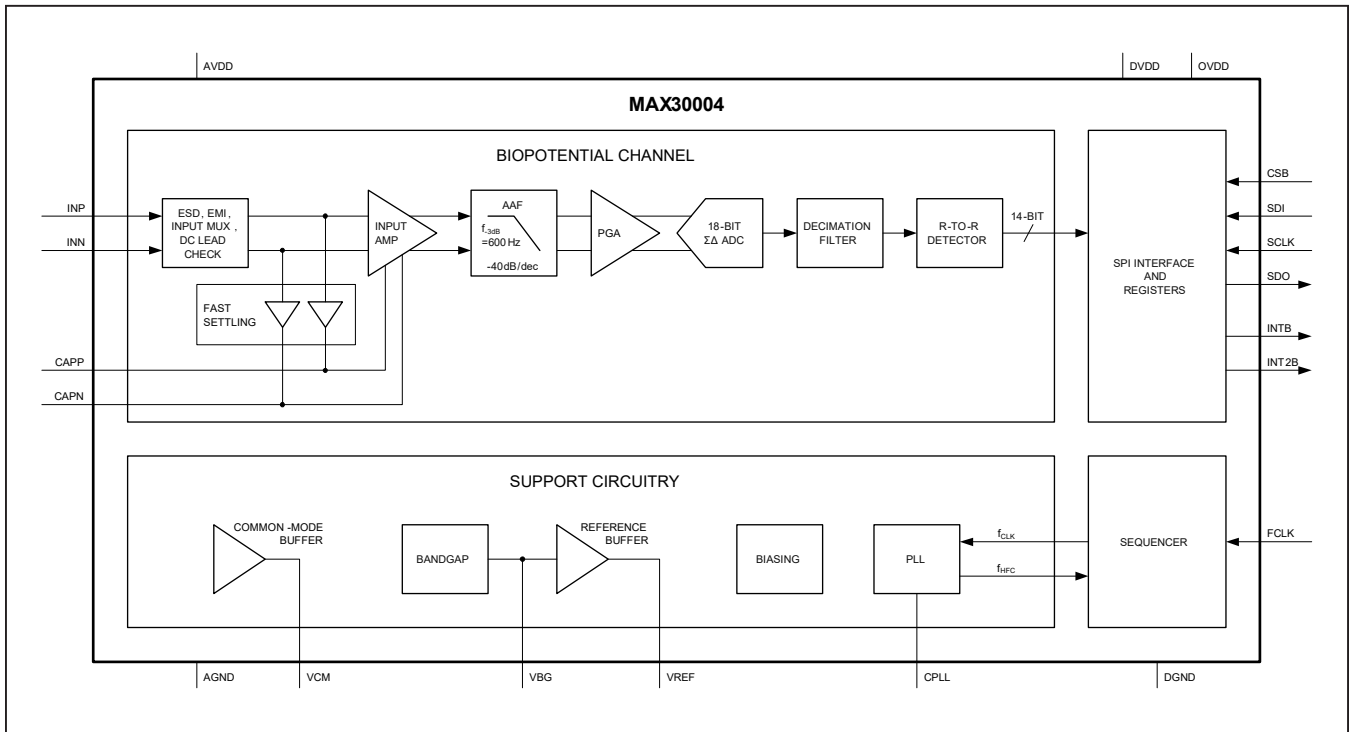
AVDD

DVDD

OVDD

MAX30004

BIOPOTENTIAL CHANNEL

INP

INN

ESD, EMI, INPUT MUX , DC LEAD CHECK

INPUT AMP

AAF

$f_{-3dB}$ =600 Hz

-40dB/dec

PGA

18-BIT ΣΔ ADC

DECIMATION FILTER

R-TO-R DETECTOR

14-BIT

FAST SETTLING

CAPP

CAPN

SPI INTERFACE AND REGISTERS

CSB

SDI

SCLK

SDO

INTB

INT2B

SUPPORT CIRCUITRY

COMMON -MODE BUFFER

BANDGAP

REFERENCE BUFFER

BIASING

PLL

$f_{CLK}$

$f_{HFC}$

SEQUENCER

FCLK

AGND

VCM

VBG

VREF

CPLL

DGND